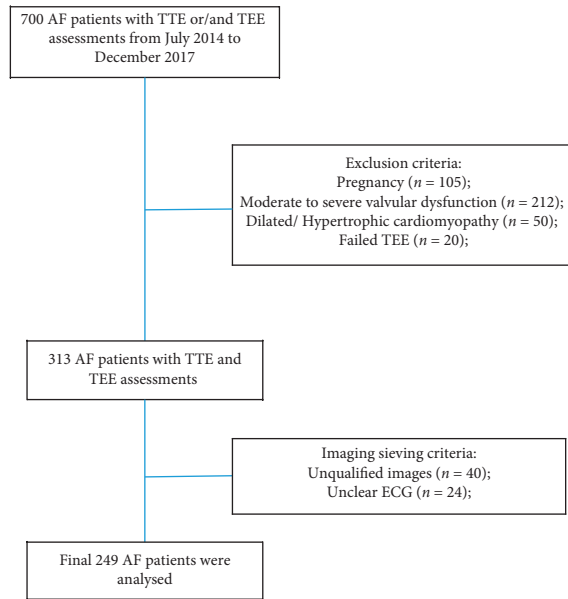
700 AF patients with TTE or/and TEE assessments from July 2014 to December 2017

Exclusion criteria:
Pregnancy ($n$ = 105);
Moderate to severe valvular dysfunction ($n$ = 212);
Dilated/ Hypertrophic cardiomyopathy ($n$ = 50);
Failed TEE ($n$ = 20);

313 AF patients with TTE and TEE assessments

Imaging sieving criteria:
Unqualified images ($n$ = 40);
Unclear ECG ($n$ = 24);

Final 249 AF patients were analysed